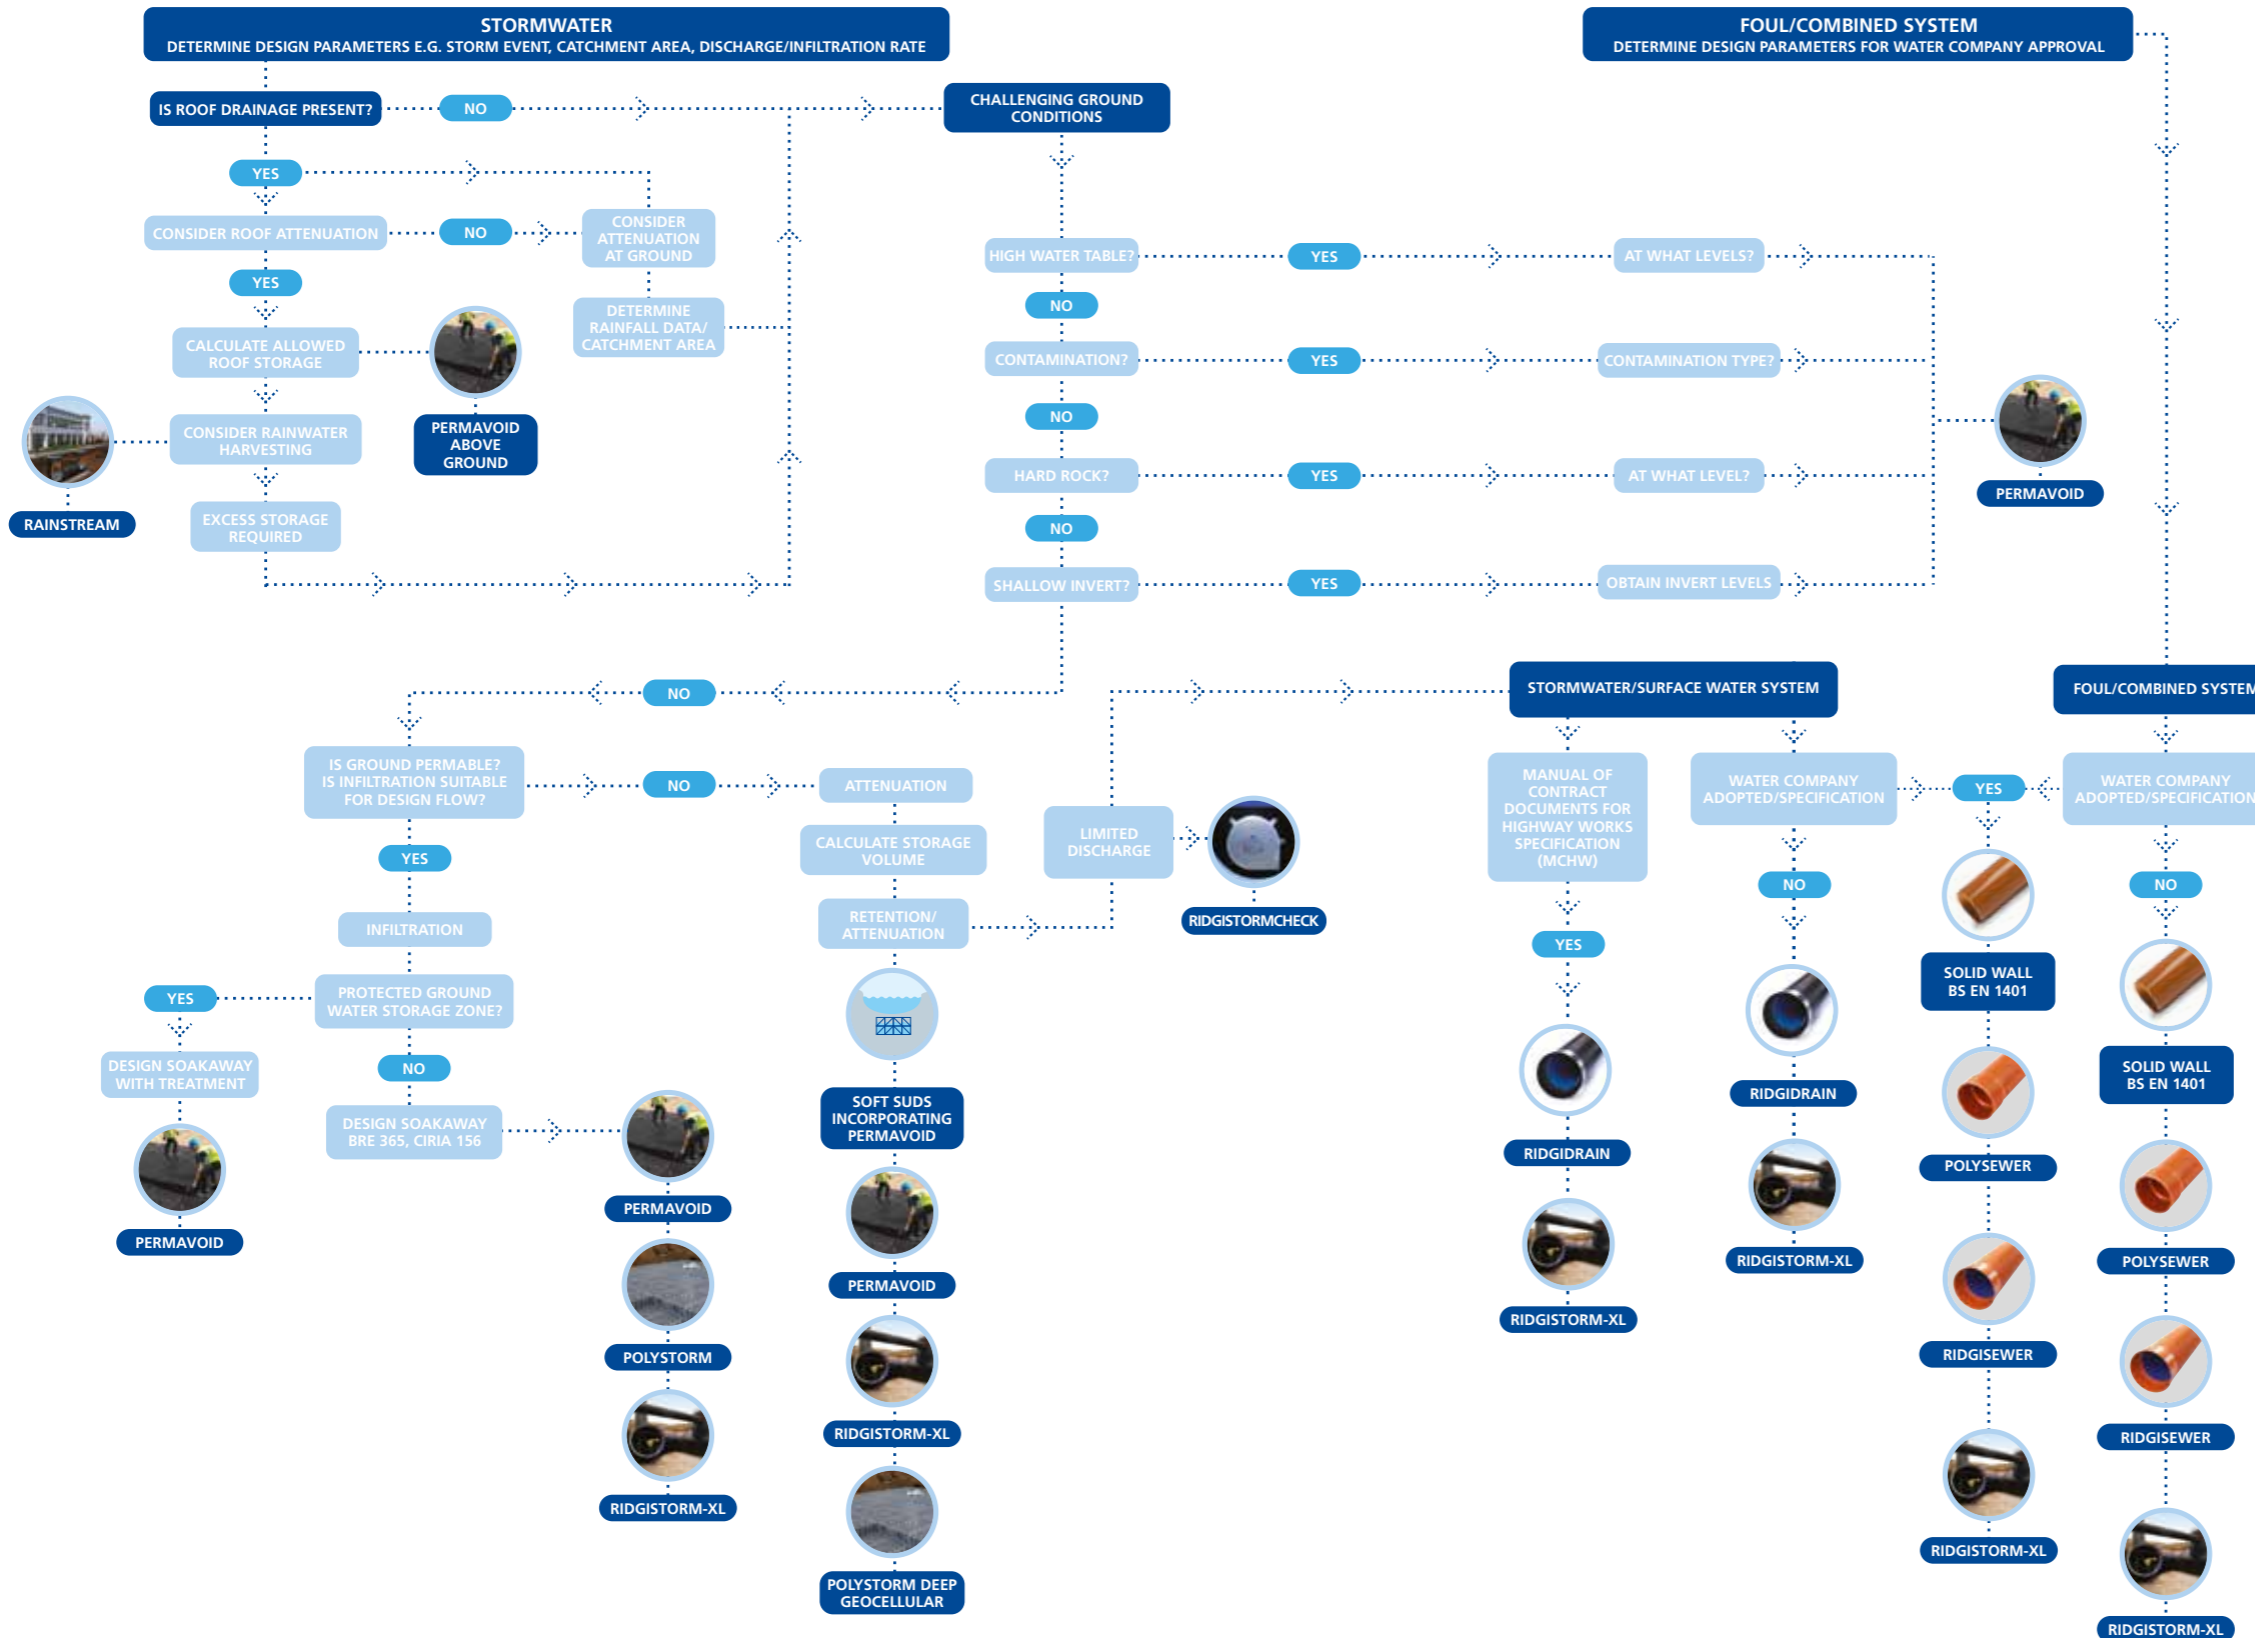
STORMWATER
DETERMINE DESIGN PARAMETERS E.G. STORM EVENT, CATCHMENT AREA, DISCHARGE/INFILTRATION RATE

FOUL/COMBINED SYSTEM
DETERMINE DESIGN PARAMETERS FOR WATER COMPANY APPROVAL

IS ROOF DRAINAGE PRESENT?
NO
CHALLENGING GROUND CONDITIONS
YES
CONSIDER ROOF ATTENUATION
NO
CONSIDER ATTENUATION AT GROUND
YES
DETERMINE RAINFALL DATA/ CATCHMENT AREA
CALCULATE ALLOWED ROOF STORAGE
PERMAVOID ABOVE GROUND
CONSIDER RAINWATER HARVESTING
RAINSTREAM
EXCESS STORAGE REQUIRED

HIGH WATER TABLE?
YES
AT WHAT LEVELS?
NO
CONTAMINATION?
YES
CONTAMINATION TYPE?
NO
HARD ROCK?
YES
AT WHAT LEVEL?
PERMAVOID
NO
SHALLOW INVERT?
YES
OBTAIN INVERT LEVELS

NO
STORMWATER/SURFACE WATER SYSTEM
FOUL/COMBINED SYSTEM
IS GROUND PERMABLE? IS INFILTRATION SUITABLE FOR DESIGN FLOW?
NO
ATTENUATION
CALCULATE STORAGE VOLUME
LIMITED DISCHARGE
RIDGISTORMCHECK
RETENTION/ ATTENUATION
YES
INFILTRATION
MANUAL OF CONTRACT DOCUMENTS FOR HIGHWAY WORKS SPECIFICATION (MCHW)
WATER COMPANY ADOPTED/SPECIFICATION
YES
WATER COMPANY ADOPTED/SPECIFICATION
NO
NO
YES
PROTECTED GROUND WATER STORAGE ZONE?
DESIGN SOAKAWAY WITH TREATMENT
NO
DESIGN SOAKAWAY BRE 365, CIRIA 156
SOFT SUDS INCORPORATING PERMAVOID
YES
SOLID WALL BS EN 1401
SOLID WALL BS EN 1401
RIDGIDRAIN
RIDGIDRAIN
PERMAVOID
PERMAVOID
PERMAVOID
POLYSEWER
POLYSEWER
POLYSTORM
RIDGISTORM-XL
RIDGISTORM-XL
RIDGISTORM-XL
RIDGISEWER
RIDGISEWER
RIDGISTORM-XL
RIDGISTORM-XL
RIDGISTORM-XL
POLYSTORM DEEP GEOCELLULAR
RIDGISTORM-XL